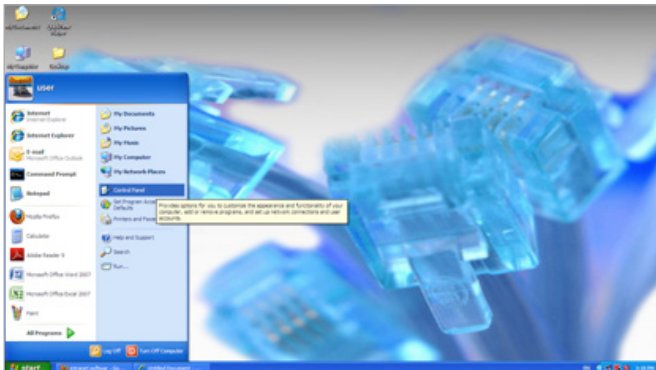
User

Internet
Internet Explorer

Internet Explorer

E-mail
Microsoft Office Outlook

Command Prompt

Notepad

Mozilla Firefox

Calculator

Adobe Reader 9

Microsoft Office Word 2007

Microsoft Office Excel 2007

Paint

All Programs

My Documents

My Pictures

My Music

My Computer

My Network Places

Control Panel

Set Program Access and Defaults

Printers and Faxes

Help and Support

Search

Run...

Provides options for you to customize the appearance and functionality of your computer, add or remove programs, and set up network connections and user accounts.

Log Off

Turn Off Computer

start